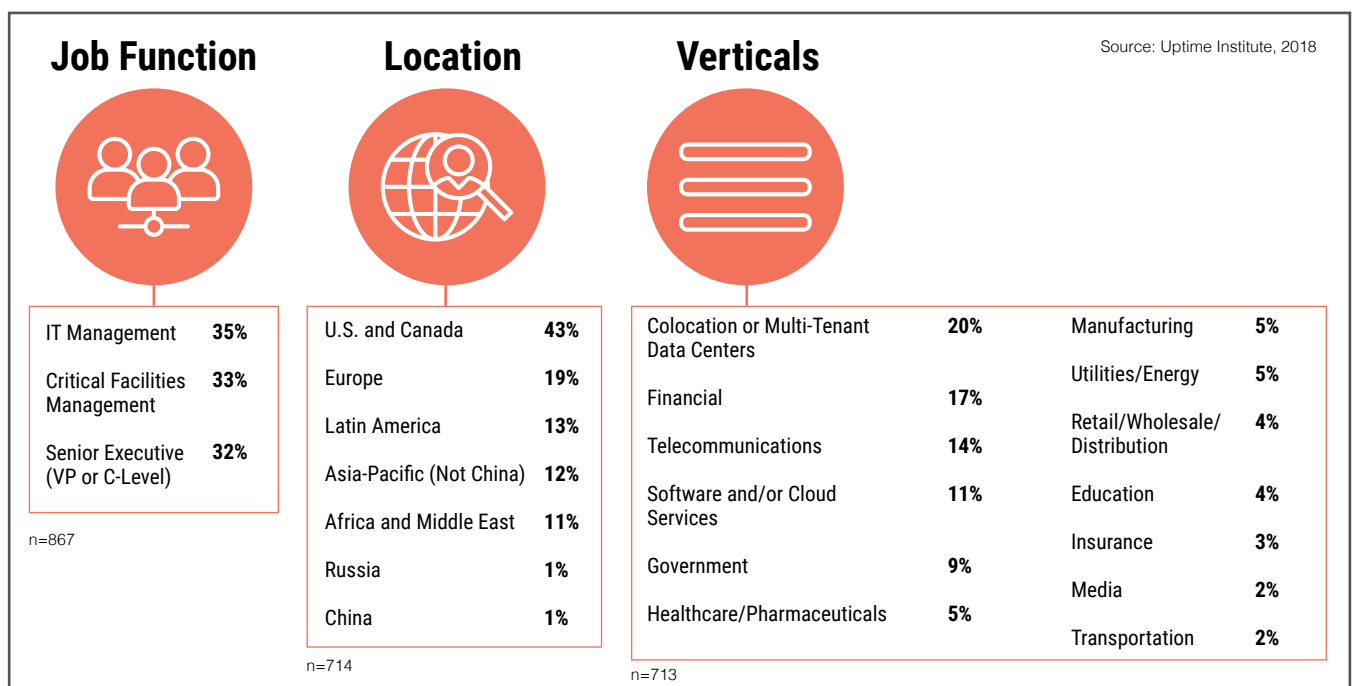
Job Function

Location

Verticals

Source: Uptime Institute, 2018

| | |
|---|---|
| IT Management | 35% |
| Critical Facilities Management | 33% |
| Senior Executive (VP or C-Level) | 32% |

n=867

| | |
|---|---|
| U.S. and Canada | 43% |
| Europe | 19% |
| Latin America | 13% |
| Asia-Pacific (Not China) | 12% |
| Africa and Middle East | 11% |
| Russia | 1% |
| China | 1% |

n=714

| | |
|---|---|
| Colocation or Multi-Tenant Data Centers | 20% |
| Financial | 17% |
| Telecommunications | 14% |
| Software and/or Cloud Services | 11% |
| Government | 9% |
| Healthcare/Pharmaceuticals | 5% |
| Manufacturing | 5% |
| Utilities/Energy | 5% |
| Retail/Wholesale/ Distribution | 4% |
| Education | 4% |
| Insurance | 3% |
| Media | 2% |
| Transportation | 2% |

n=713